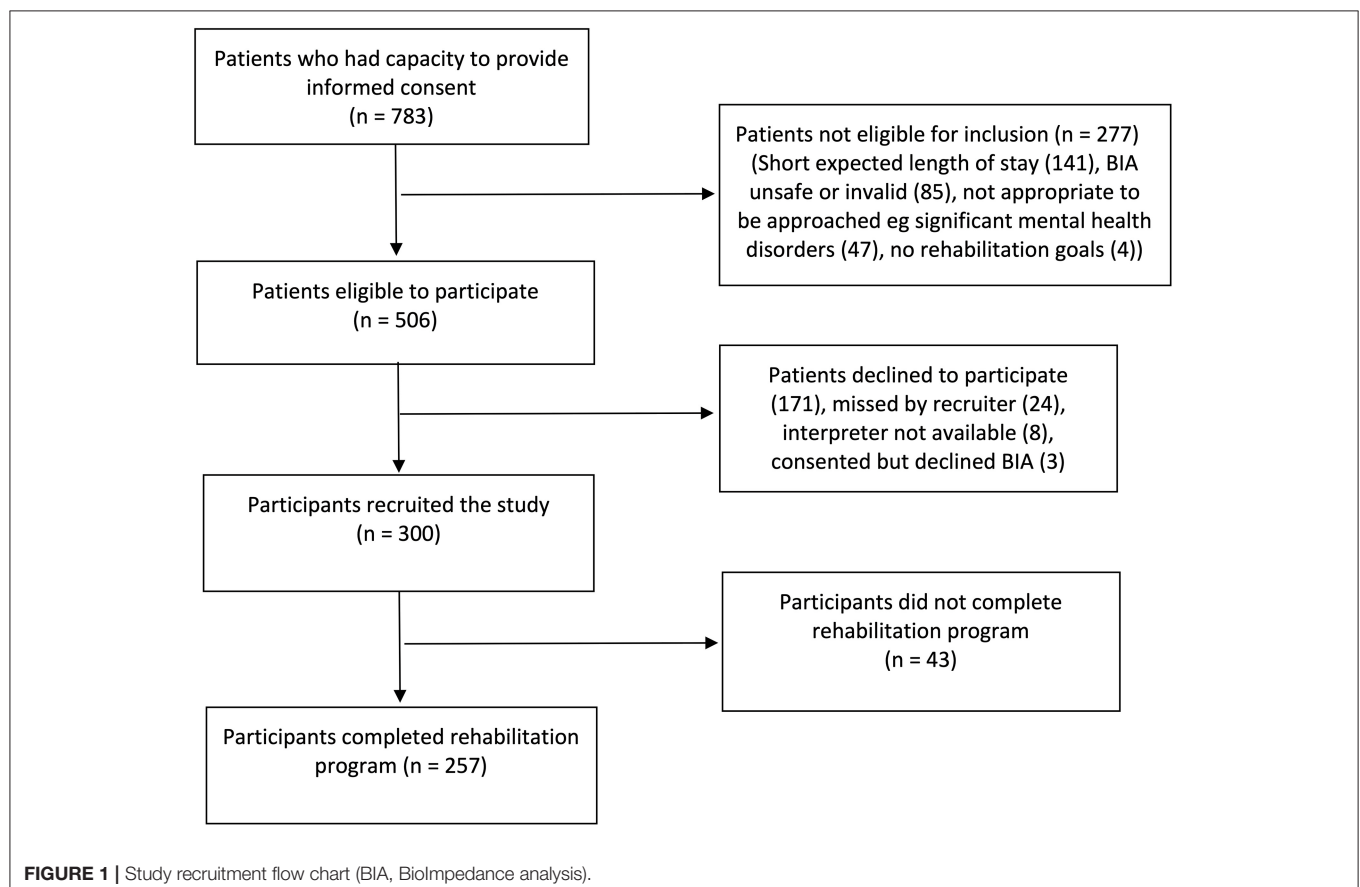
Patients who had capacity to provide informed consent
(n = 783)

Patients not eligible for inclusion (n = 277) (Short expected length of stay (141), BIA unsafe or invalid (85), not appropriate to be approached eg significant mental health disorders (47), no rehabilitation goals (4))

Patients eligible to participate
(n = 506)

Patients declined to participate (171), missed by recruiter (24), interpreter not available (8), consented but declined BIA (3)

Participants recruited the study
(n = 300)

Participants did not complete rehabilitation program
(n = 43)

Participants completed rehabilitation program (n = 257)

FIGURE 1 | Study recruitment flow chart (BIA, BioImpedance analysis).